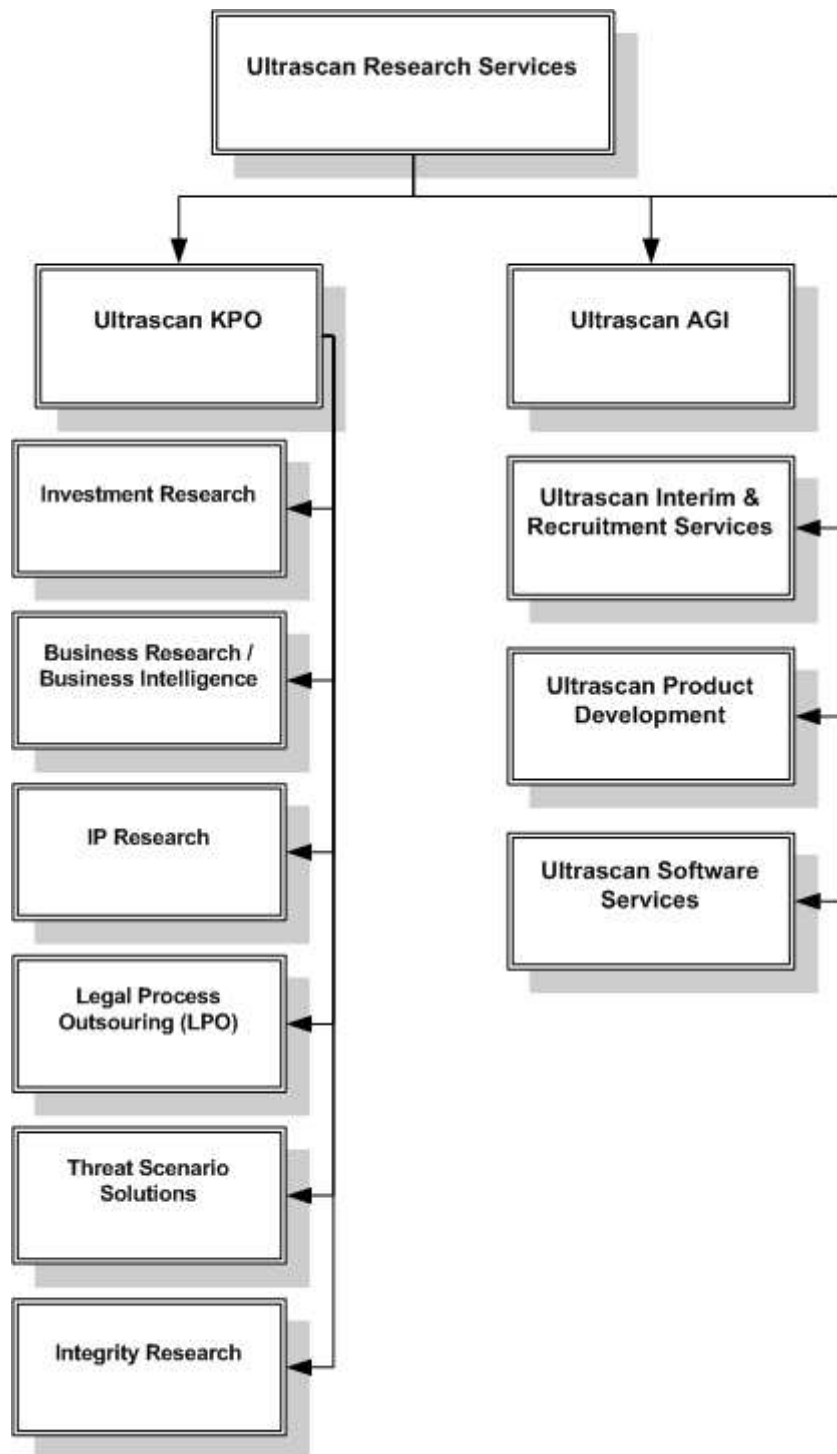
Ultrascan Research Services

Ultrascan KPO

Investment Research

Business Research / Business Intelligence

IP Research

Legal Process Outsouring (LPO)

Threat Scenario Solutions

Integrity Research

Ultrascan AGI

Ultrascan Interim & Recruitment Services

Ultrascan Product Development

Ultrascan Software Services